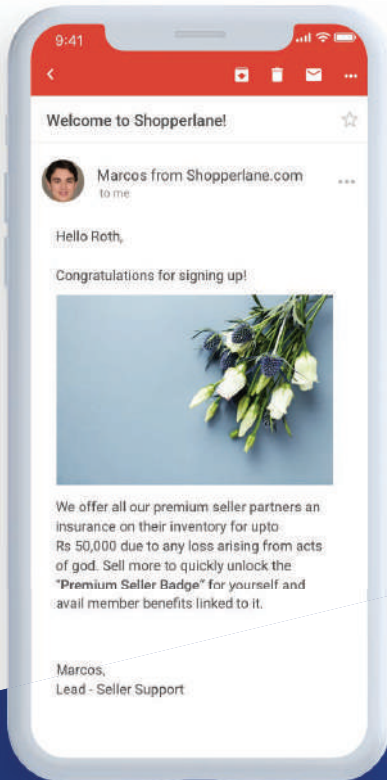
9:41

Welcome to Shopperlane!

Marcos from Shopperlane.com
to me

Hello Roth,

Congratulations for signing up!

We offer all our premium seller partners an insurance on their inventory for upto Rs 50,000 due to any loss arising from acts of god. Sell more to quickly unlock the "Premium Seller Badge" for yourself and avail member benefits linked to it.

Marcos,
Lead - Seller Support